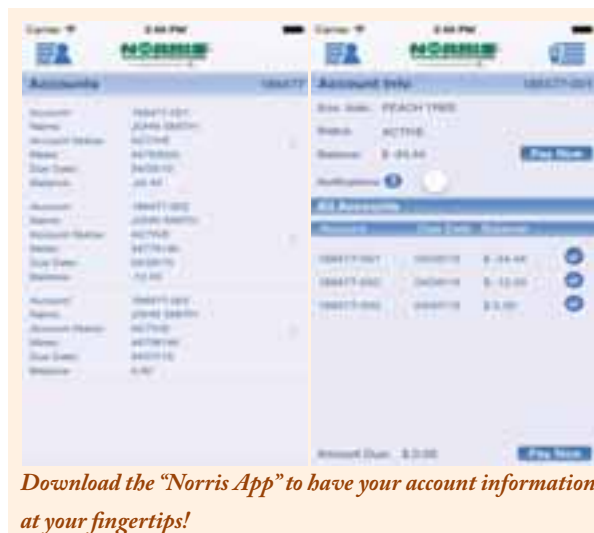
Carrier 2:46 PM

NORRIS

Accounts 189477

Account: 189477-001
Name: JOHN SMITH
Account Status: ACTIVE
Meter: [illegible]
Due Date: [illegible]
Balance: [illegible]

Account: 189477-002
Name: JOHN SMITH
Account Status: ACTIVE
Meter: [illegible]
Due Date: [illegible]
Balance: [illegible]

Account: 189477-003
Name: JOHN SMITH
Account Status: ACTIVE
Meter: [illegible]
Due Date: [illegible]
Balance: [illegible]

Carrier 2:46 PM

NORRIS

Account Info 189477-001

Svc. Addr.: PEACH TREE
Status: ACTIVE
Balance: $ -99.44 Pay Now

Notifications

All Accounts

| Account | Due Date | Balance |
|---|---|---|
| 189477-001 | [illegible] | $ -34.44 |
| 189477-002 | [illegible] | $ -12.00 |
| 189477-003 | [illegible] | $ 0.00 |

Amount Due: $ 0.00 Pay Now

Download the "Norris App" to have your account information at your fingertips!